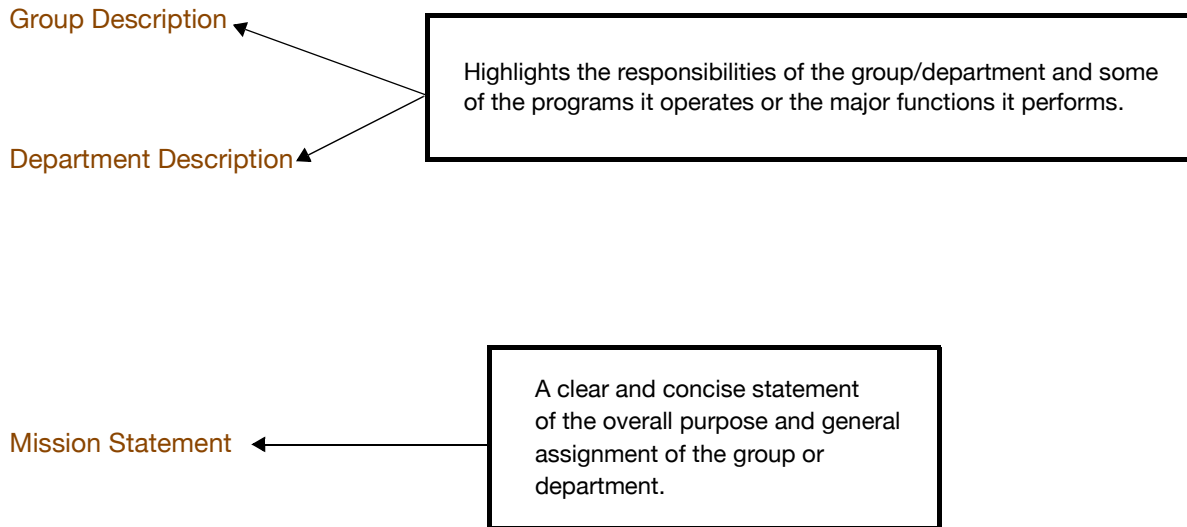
Group Description

Highlights the responsibilities of the group/department and some of the programs it operates or the major functions it performs.

Department Description

Mission Statement

A clear and concise statement of the overall purpose and general assignment of the group or department.